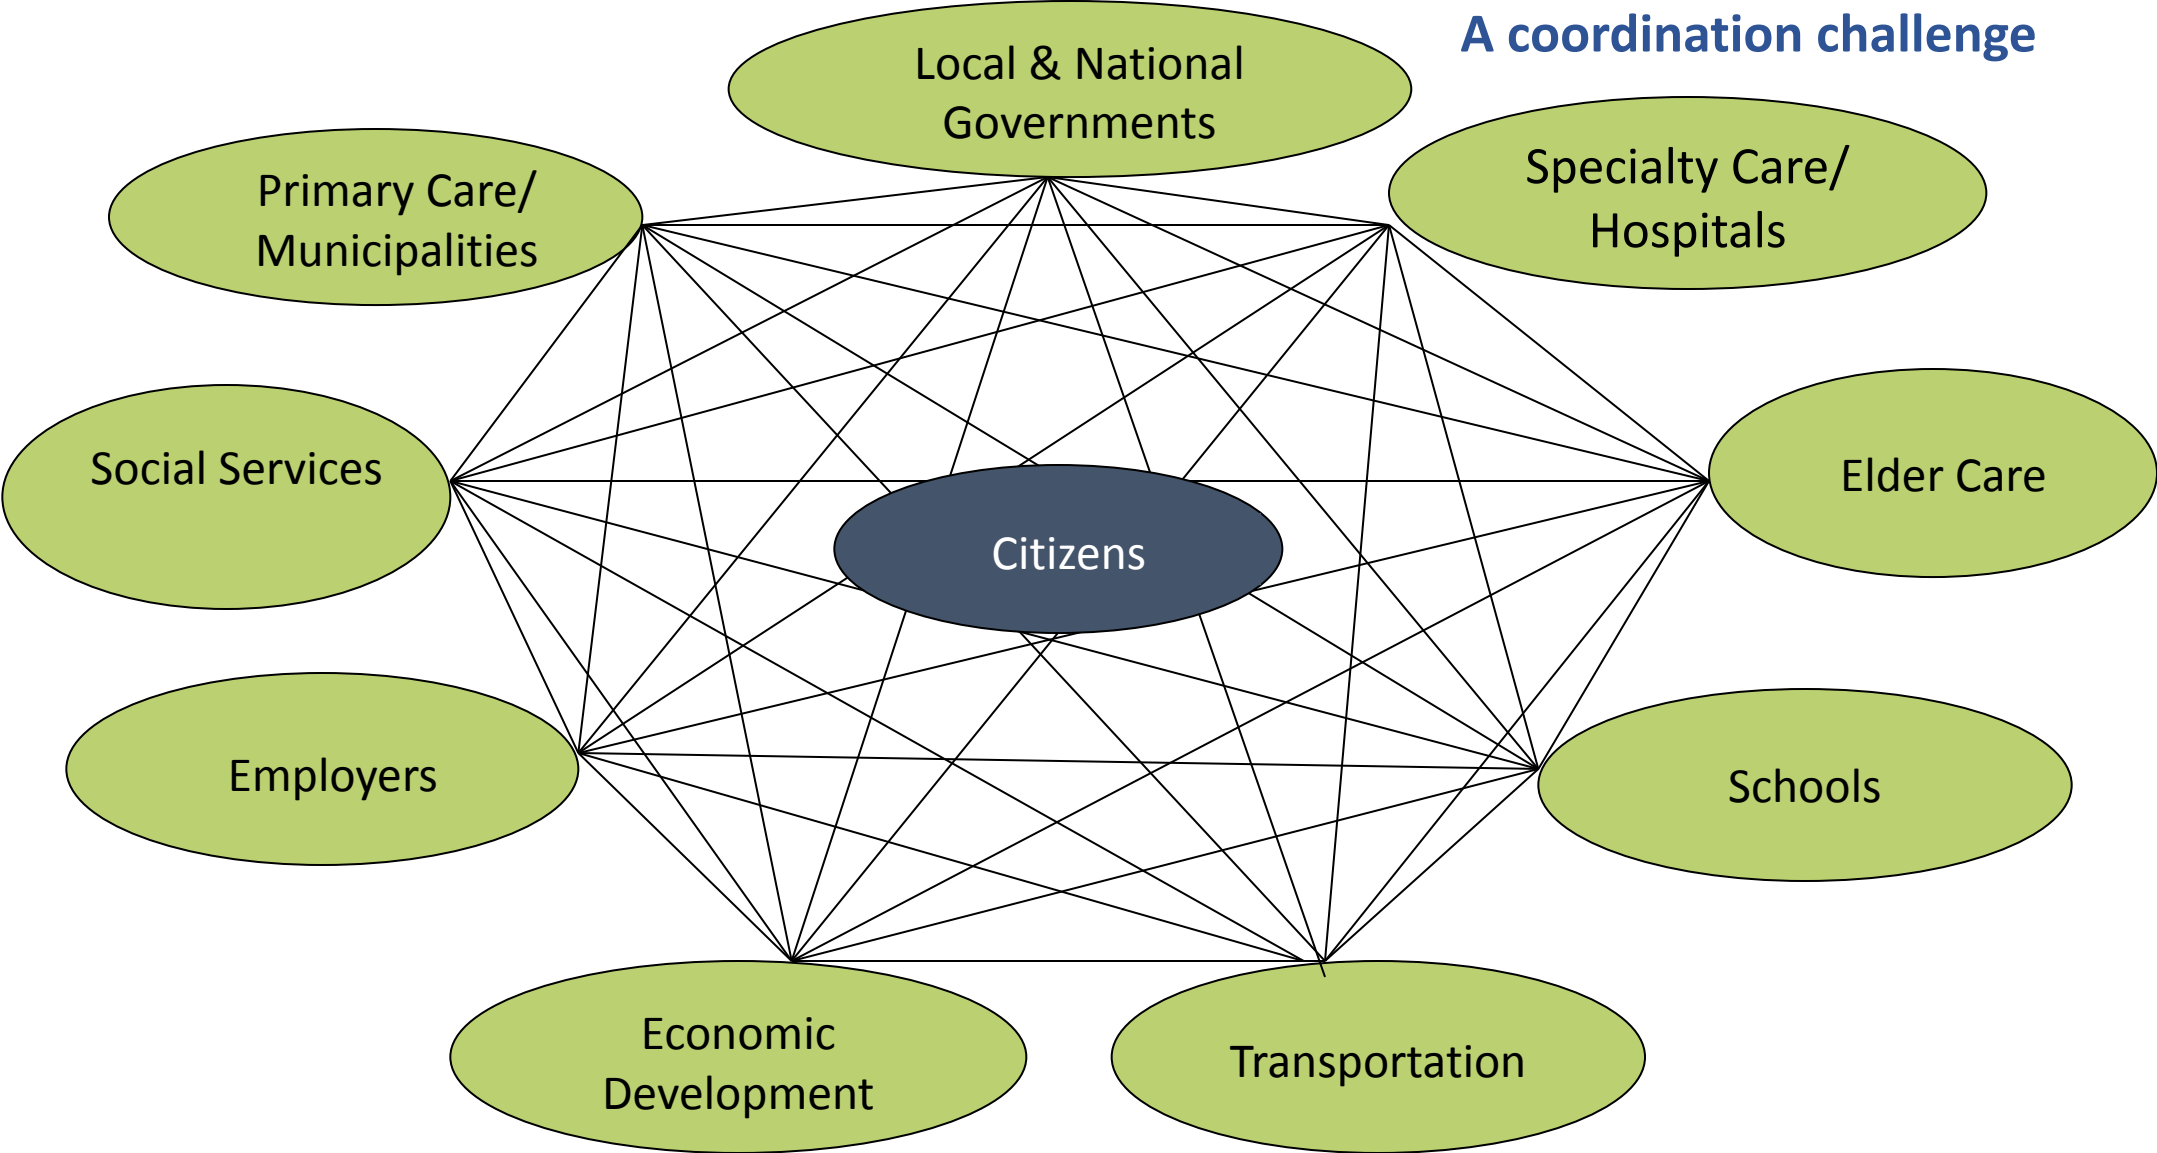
A coordination challenge

Local & National Governments

Primary Care/ Municipalities

Specialty Care/ Hospitals

Social Services

Elder Care

Citizens

Employers

Schools

Economic Development

Transportation